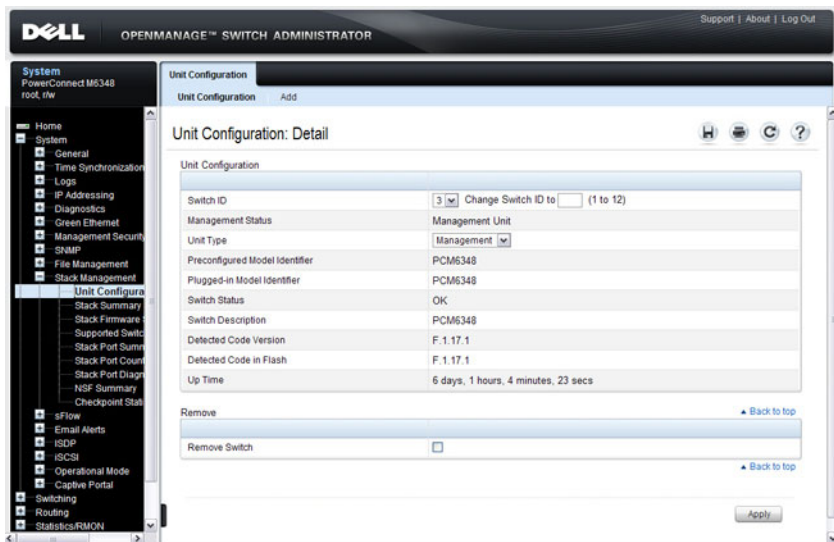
DELL OPENMANAGE™ SWITCH ADMINISTRATOR

Support | About | Log Out

System
PowerConnect M6348
root, r/w

Home
System
General
Time Synchronization
Logs
IP Addressing
Diagnostics
Green Ethernet
Management Security
SNMP
File Management
Stack Management
Unit Configura
Stack Summary
Stack Firmware
Supported Switc
Stack Port Summ
Stack Port Count
Stack Port Diagn
NSF Summary
Checkpoint Stati
sFlow
Email Alerts
ISDP
iSCSI
Operational Mode
Captive Portal
Switching
Routing
Statistics/RMON

Unit Configuration

Unit Configuration Add

Unit Configuration: Detail

Unit Configuration

| | |
|---|---|
| Switch ID | 3 Change Switch ID to (1 to 12) |
| Management Status | Management Unit |
| Unit Type | Management |
| Preconfigured Model Identifier | PCM6348 |
| Plugged-in Model Identifier | PCM6348 |
| Switch Status | OK |
| Switch Description | PCM6348 |
| Detected Code Version | F.1.17.1 |
| Detected Code in Flash | F.1.17.1 |
| Up Time | 6 days, 1 hours, 4 minutes, 23 secs |

Remove

▲ Back to top

| | |
|---|---|
| Remove Switch | ☐ |

▲ Back to top

Apply